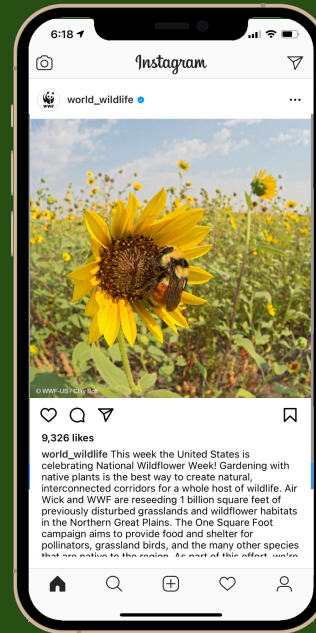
6:18

Instagram

world_wildlife

···

© WWF-US / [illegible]

9,326 likes

world_wildlife This week the United States is celebrating National Wildflower Week! Gardening with native plants is the best way to create natural, interconnected corridors for a whole host of wildlife. Air Wick and WWF are reseeding 1 billion square feet of previously disturbed grasslands and wildflower habitats in the Northern Great Plains. The One Square Foot campaign aims to provide food and shelter for pollinators, grassland birds, and the many other species that are native to the region. As part of this effort, we're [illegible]